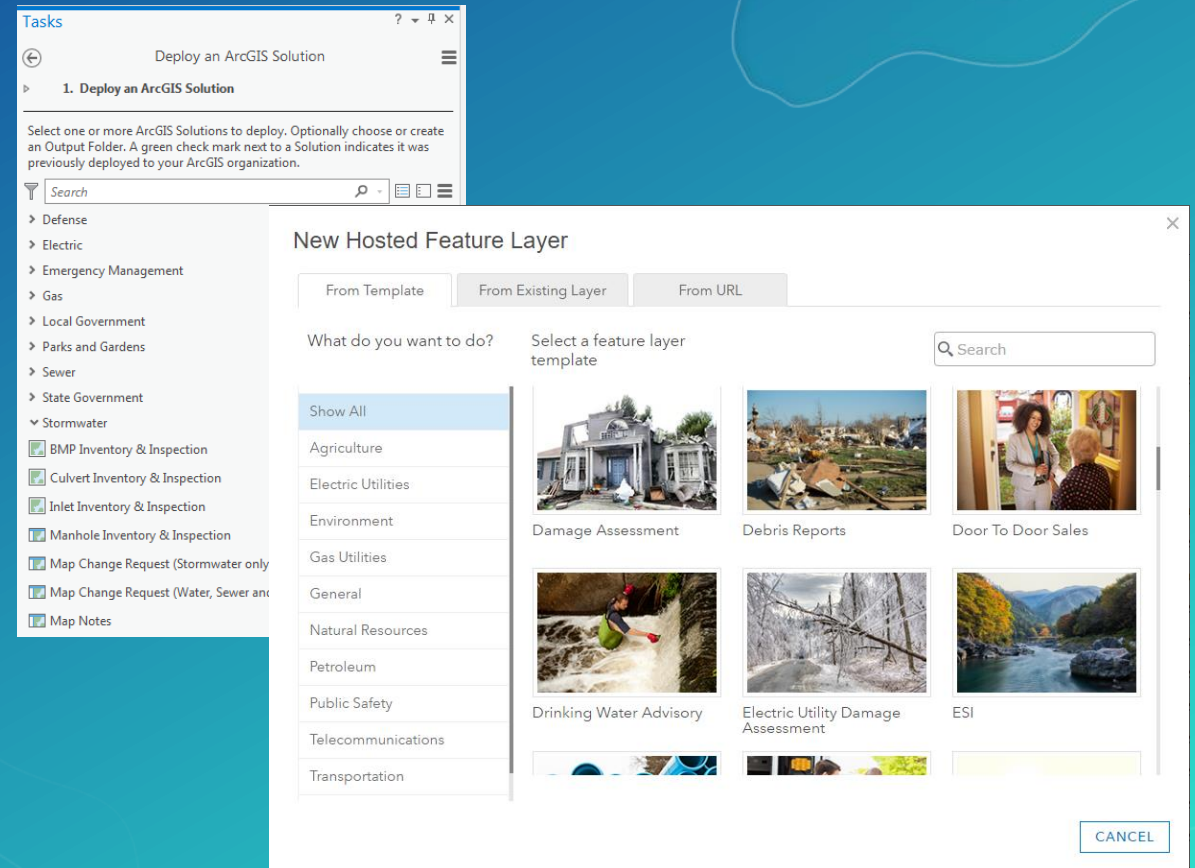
Tasks

? ▾ ✕

Deploy an ArcGIS Solution

1. Deploy an ArcGIS Solution

Select one or more ArcGIS Solutions to deploy. Optionally choose or create an Output Folder. A green check mark next to a Solution indicates it was previously deployed to your ArcGIS organization.

Search

> Defense
> Electric
> Emergency Management
> Gas
> Local Government
> Parks and Gardens
> Sewer
> State Government
⌄ Stormwater
BMP Inventory & Inspection
Culvert Inventory & Inspection
Inlet Inventory & Inspection
Manhole Inventory & Inspection
Map Change Request (Stormwater only
Map Change Request (Water, Sewer and
Map Notes

New Hosted Feature Layer

×

From Template | From Existing Layer | From URL

What do you want to do?

Select a feature layer template

Search

Show All
Agriculture
Electric Utilities
Environment
Gas Utilities
General
Natural Resources
Petroleum
Public Safety
Telecommunications
Transportation

Damage Assessment
Debris Reports
Door To Door Sales
Drinking Water Advisory
Electric Utility Damage Assessment
ESI

CANCEL